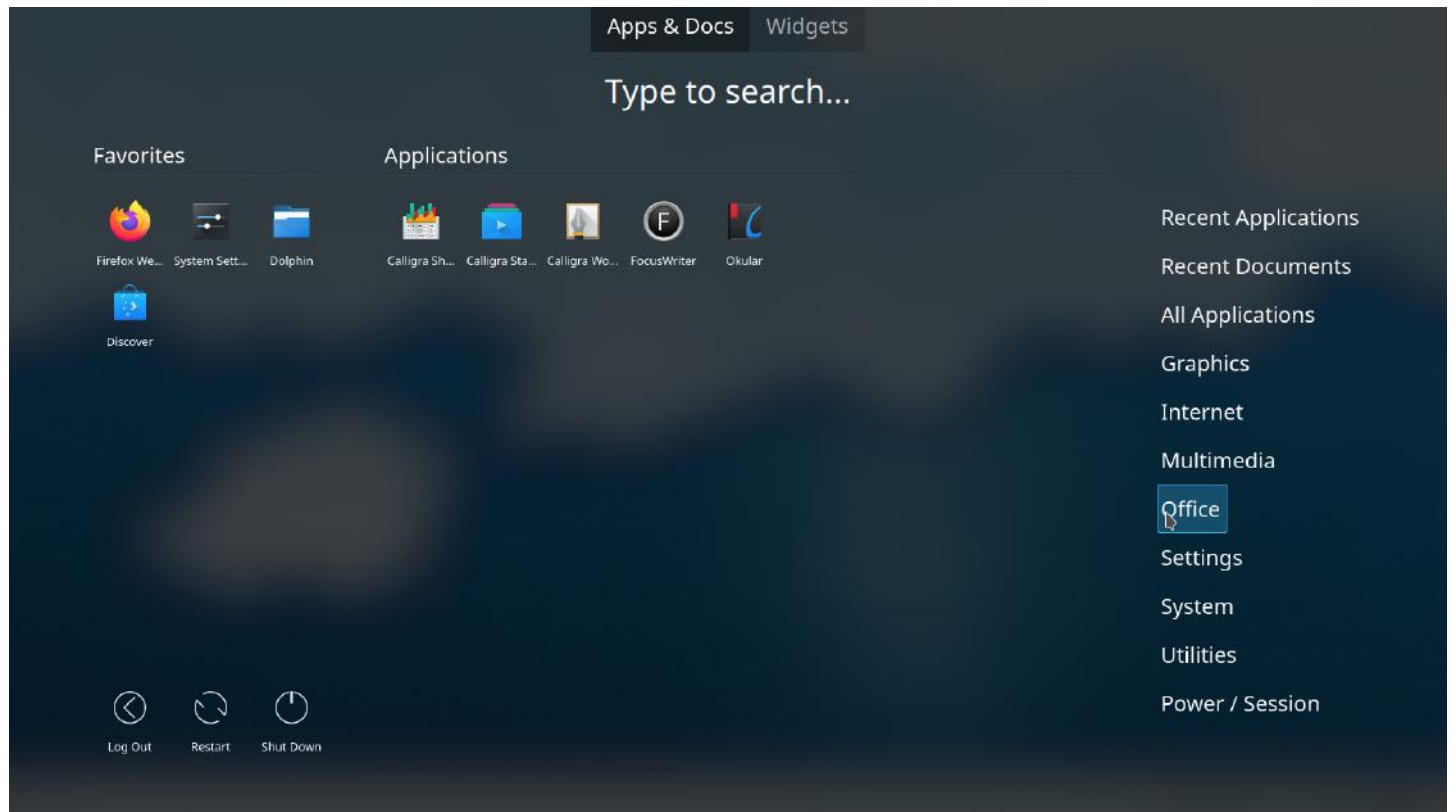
Apps & Docs Widgets

Type to search...

Favorites

Firefox We... System Sett... Dolphin

Discover

Applications

Calligra Sh... Calligra Sta... Calligra Wo... FocusWriter Okular

Recent Applications
Recent Documents
All Applications
Graphics
Internet
Multimedia
Office
Settings
System
Utilities
Power / Session

Log Out Restart Shut Down